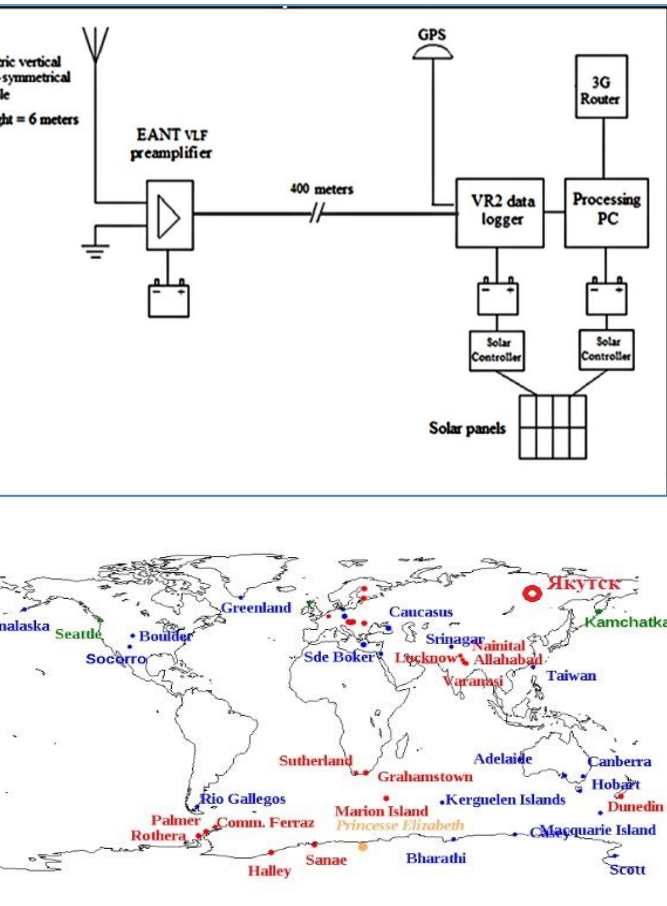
ric vertical
-symmetrical
le
ght = 6 meters

EANT VLF preamplifier

400 meters

GPS

3G Router

VR2 data logger

Processing PC

Solar Controller

Solar Controller

Solar panels

nalaska
Seattle
Boulder
Socorro
Greenland
Caucasus
Якутск
Kamchatka
Srinagar
Sde Boker
Lucknow
Nainital
Allahabad
Varanasi
Taiwan
Sutherland
Grahamstown
Adelaide
Canberra
Hobart
Dunedin
Rio Gallegos
Marion Island
Kerguelen Islands
Palmer
Rothera
Comm. Ferraz
Princesse Elizabeth
Casey
Macquarie Island
Sanae
Bharathi
Halley
Scott